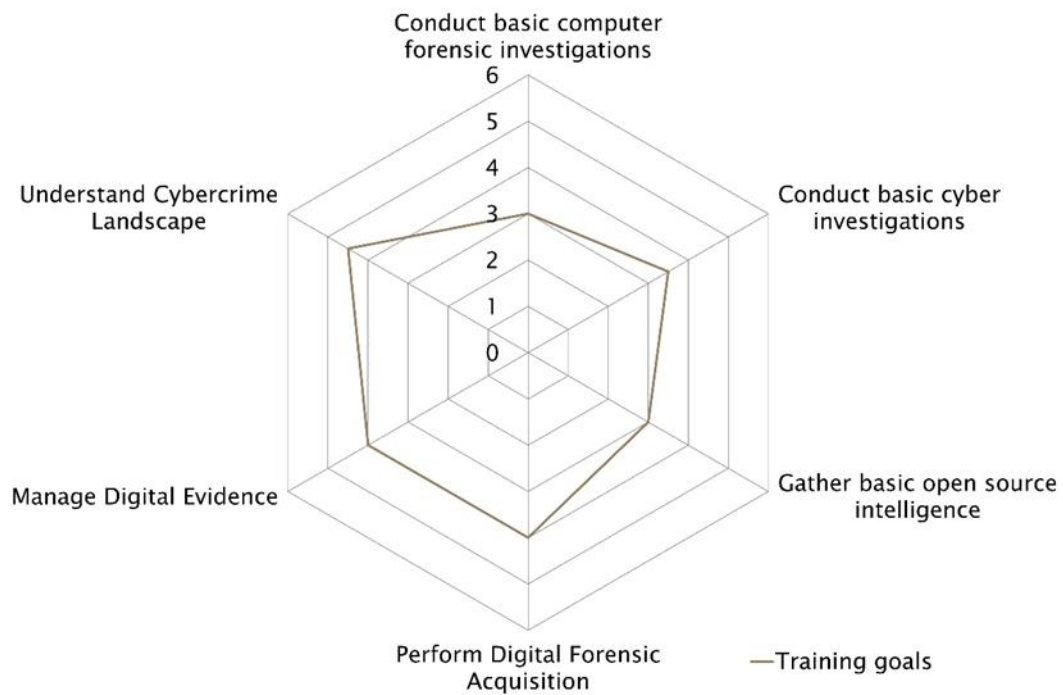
Conduct basic computer forensic investigations

6
5
4
3
2
1
0

Conduct basic cyber investigations

Gather basic open source intelligence

Perform Digital Forensic Acquisition

Manage Digital Evidence

Understand Cybercrime Landscape

—Training goals